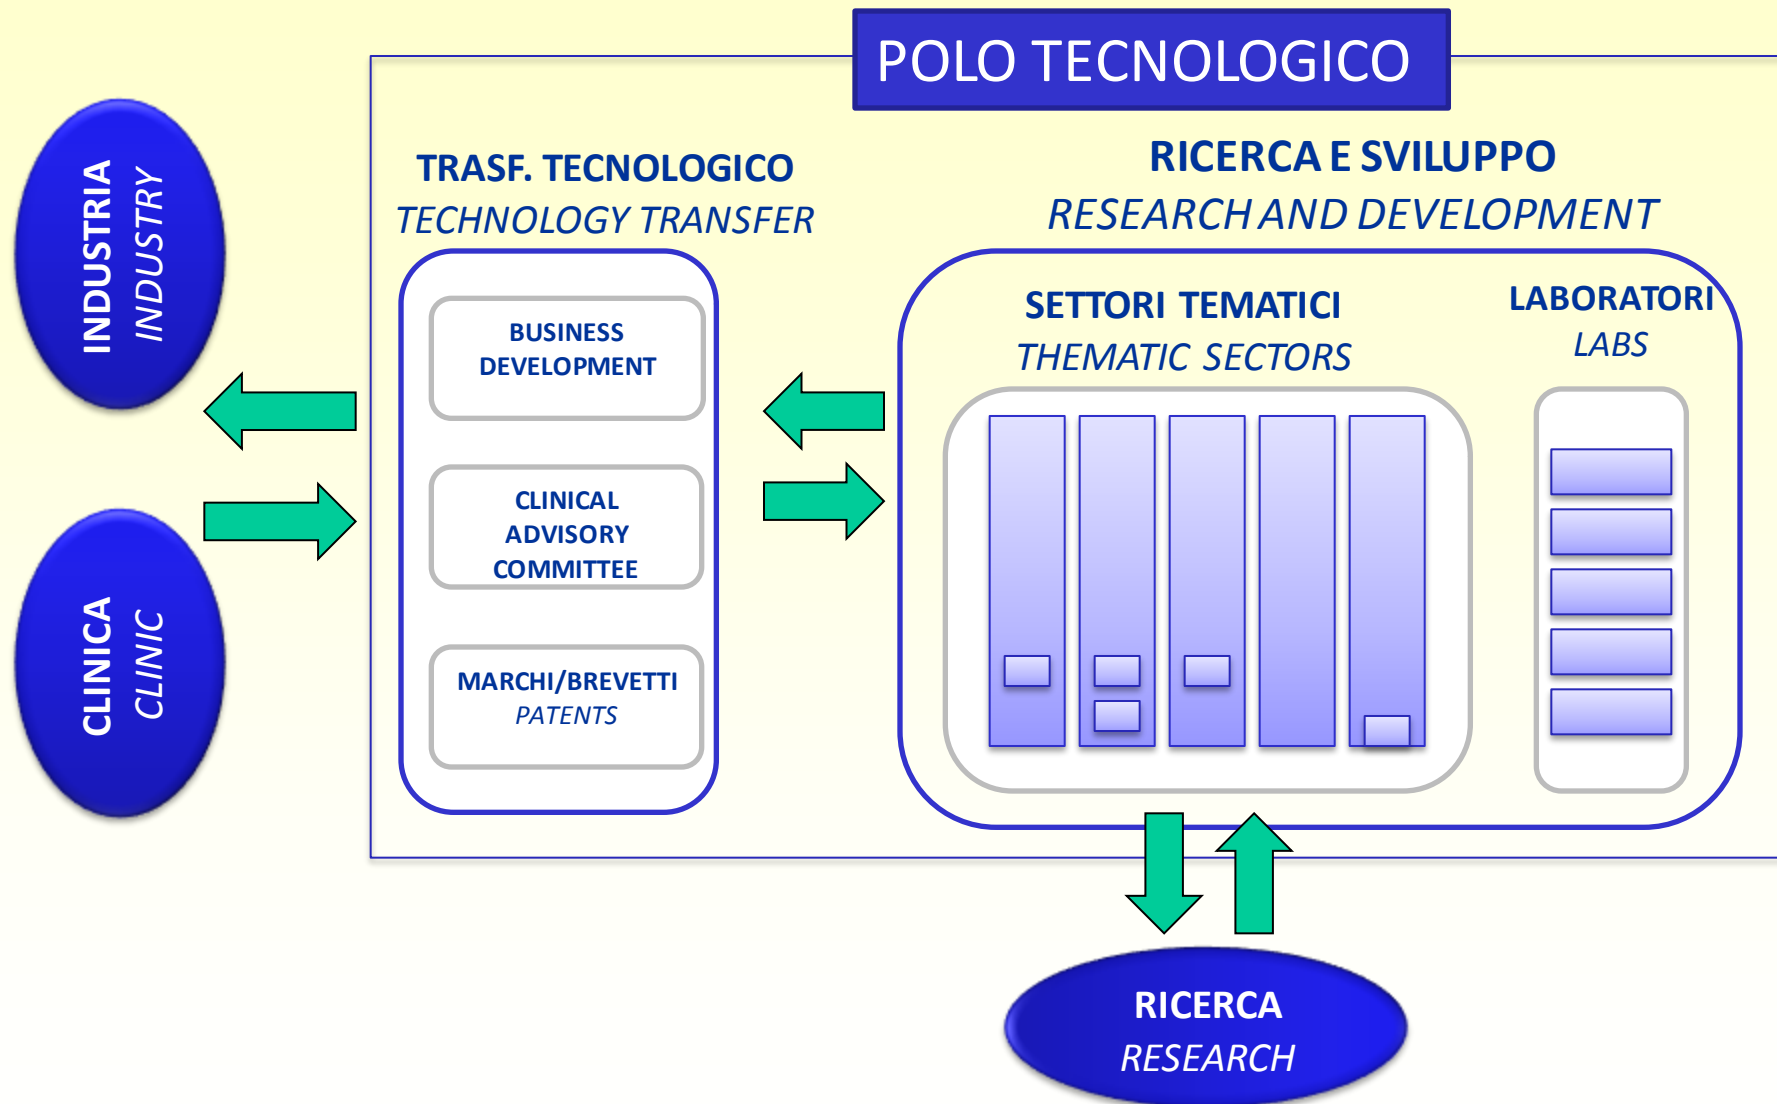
POLO TECNOLOGICO

INDUSTRIA
INDUSTRY

CLINICA
CLINIC

TRASF. TECNOLOGICO
TECHNOLOGY TRANSFER

BUSINESS DEVELOPMENT

CLINICAL ADVISORY COMMITTEE

MARCHI/BREVETTI
PATENTS

RICERCA E SVILUPPO
RESEARCH AND DEVELOPMENT

SETTORI TEMATICI
THEMATIC SECTORS

LABORATORI
LABS

RICERCA
RESEARCH